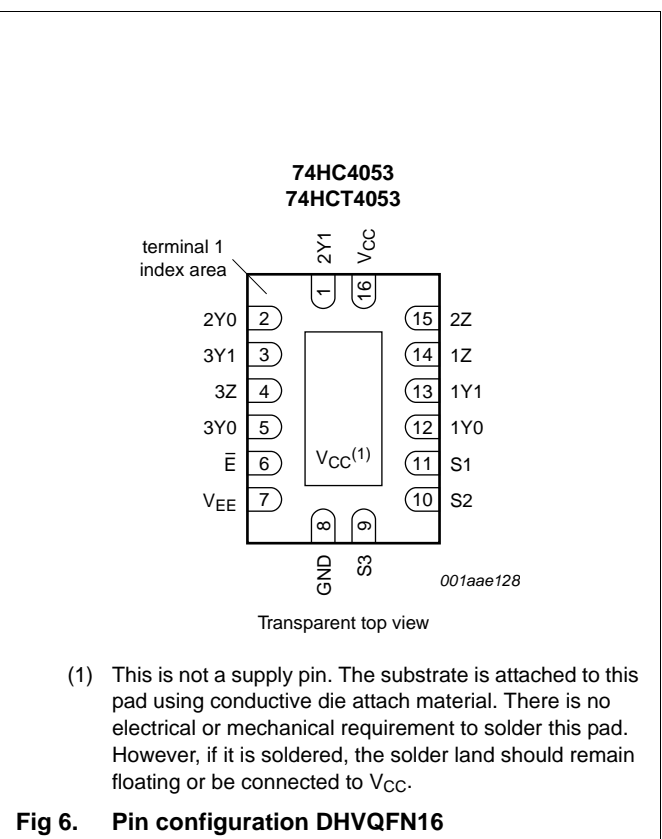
74HC4053
74HCT4053

terminal 1 index area

2Y1
$V_{CC}$
1
16

2Y0 2
3Y1 3
3Z 4
3Y0 5
$\overline{E}$ 6
$V_{EE}$ 7

15 2Z
14 1Z
13 1Y1
12 1Y0
11 S1
10 S2

$V_{CC}^{(1)}$

8
9
GND
S3

001aae128

Transparent top view

(1) This is not a supply pin. The substrate is attached to this pad using conductive die attach material. There is no electrical or mechanical requirement to solder this pad. However, if it is soldered, the solder land should remain floating or be connected to $V_{CC}$.

Fig 6. Pin configuration DHVQFN16